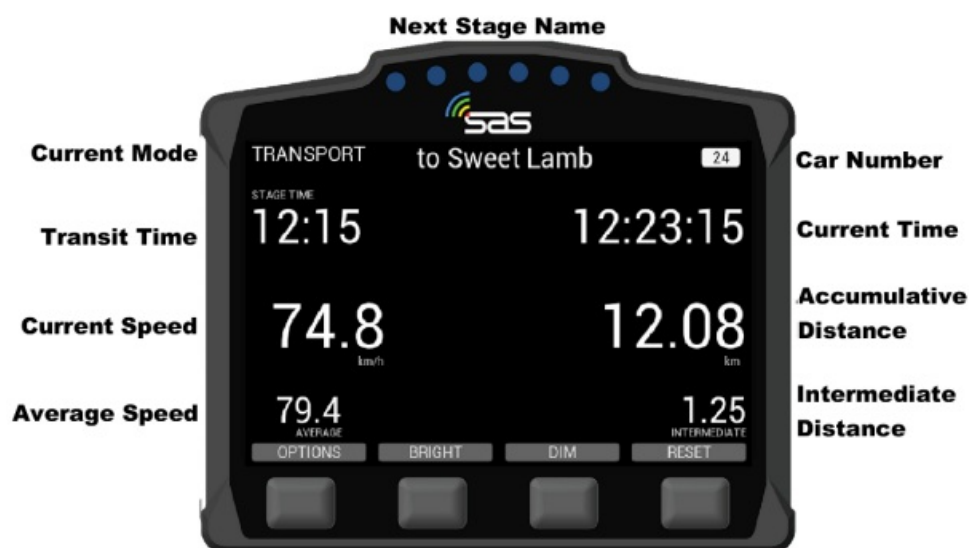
Next Stage Name

sas

Current Mode

TRANSPORT

to Sweet Lamb

24

Car Number

STAGE TIME

Transit Time

12:15

12:23:15

Current Time

Current Speed

74.8

km/h

12.08

km

Accumulative Distance

Average Speed

79.4

AVERAGE

1.25

INTERMEDIATE

Intermediate Distance

OPTIONS

BRIGHT

DIM

RESET